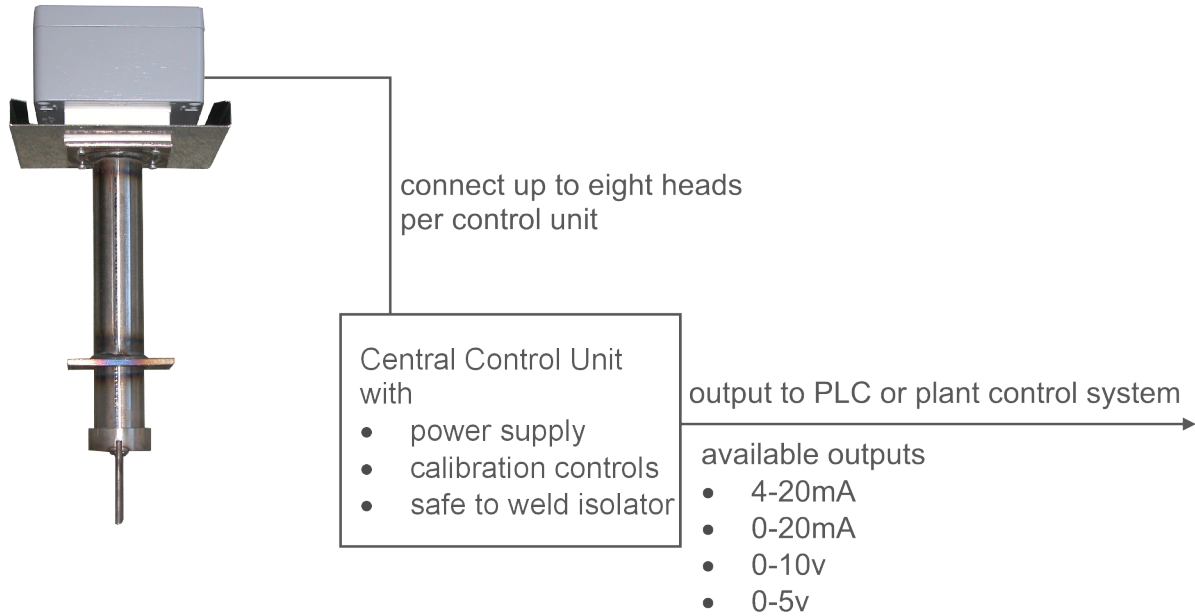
connect up to eight heads per control unit

Central Control Unit with
- power supply
- calibration controls
- safe to weld isolator

output to PLC or plant control system

available outputs
- 4-20mA
- 0-20mA
- 0-10v
- 0-5v